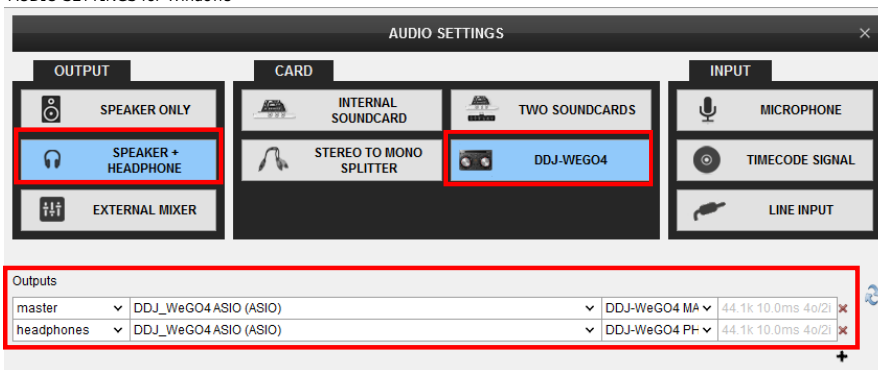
Audio SETTINGS for Windows

AUDIO SETTINGS

OUTPUT

SPEAKER ONLY

SPEAKER + HEADPHONE

EXTERNAL MIXER

CARD

INTERNAL SOUNDCARD

TWO SOUNDCARDS

STEREO TO MONO SPLITTER

DDJ-WEGO4

INPUT

MICROPHONE

TIMECODE SIGNAL

LINE INPUT

Outputs

| master | DDJ_WeGO4 ASIO (ASIO) | DDJ-WeGO4 MA | 44.1k 10.0ms 4o/2i |
|---|---|---|---|
| headphones | DDJ_WeGO4 ASIO (ASIO) | DDJ-WeGO4 PH | 44.1k 10.0ms 4o/2i |